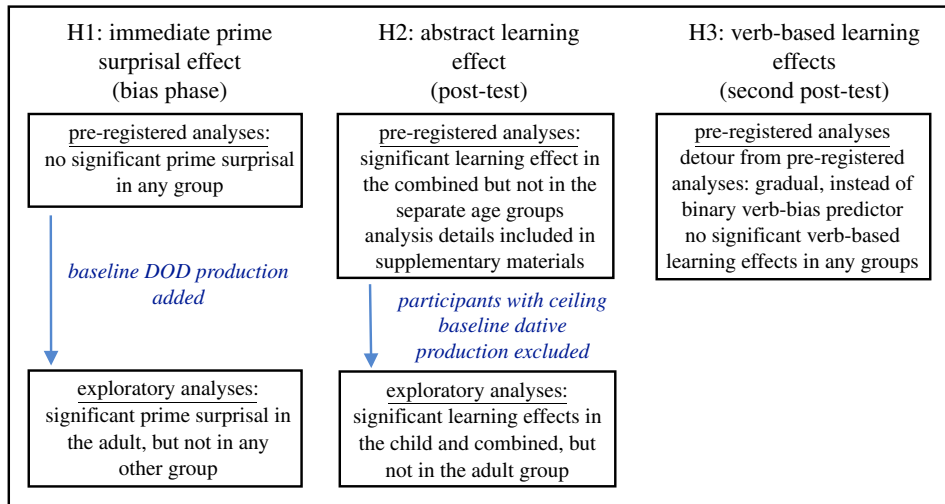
H1: immediate prime surprisal effect (bias phase)

pre-registered analyses: no significant prime surprisal in any group

*baseline DOD production added*

exploratory analyses: significant prime surprisal in the adult, but not in any other group

H2: abstract learning effect (post-test)

pre-registered analyses: significant learning effect in the combined but not in the separate age groups analysis details included in supplementary materials

*participants with ceiling baseline dative production excluded*

exploratory analyses: significant learning effects in the child and combined, but not in the adult group

H3: verb-based learning effects (second post-test)

pre-registered analyses detour from pre-registered analyses: gradual, instead of binary verb-bias predictor no significant verb-based learning effects in any groups